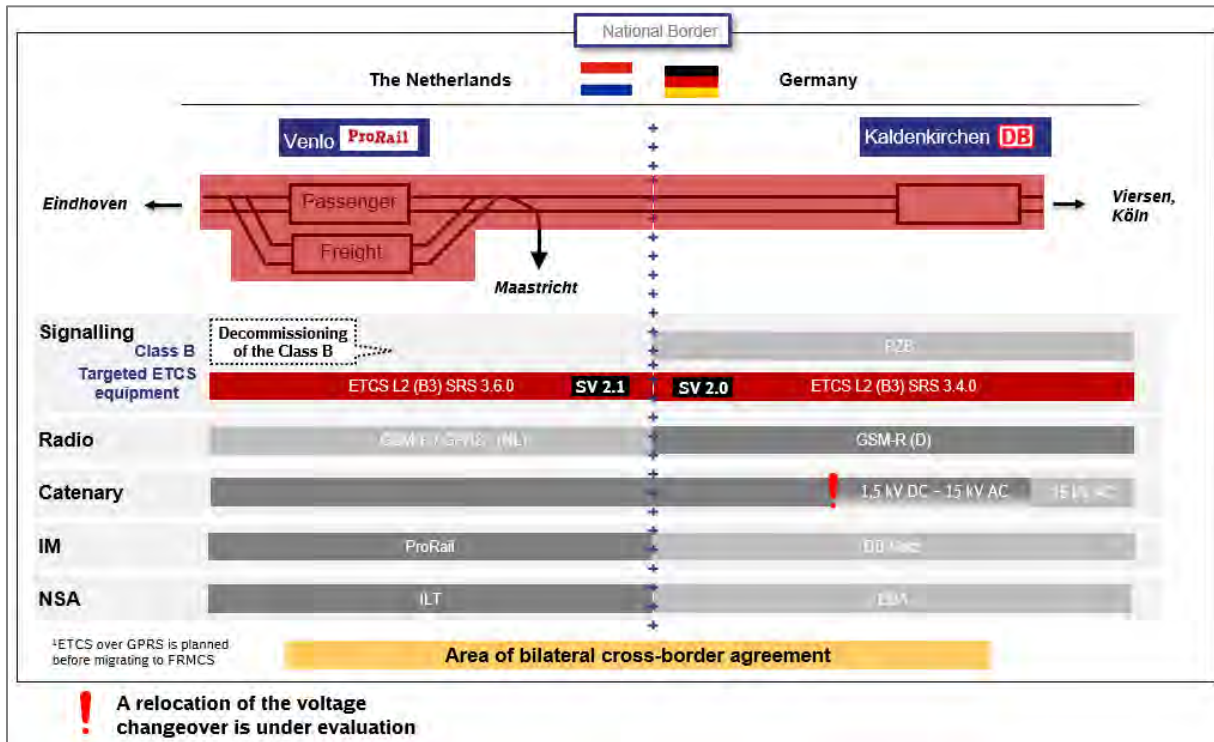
National Border

The Netherlands

Germany

Venlo ProRail

Kaldenkirchen DB

Eindhoven

Passenger

Freight

Maastricht

Viersen, Köln

Signalling
Class B
Targeted ETCS equipment

Decommissioning of the Class B

PZB

ETCS L2 (B3) SRS 3.6.0 SV 2.1

SV 2.0 ETCS L2 (B3) SRS 3.4.0

Radio

GSM-R / GPRS¹ (NL)

GSM-R (D)

Catenary

!

1,5 kV DC – 15 kV AC

15 kV AC

IM

ProRail

DB Netz

NSA

ILT

EBA

¹ETCS over GPRS is planned before migrating to FRMCS

Area of bilateral cross-border agreement

! A relocation of the voltage changeover is under evaluation